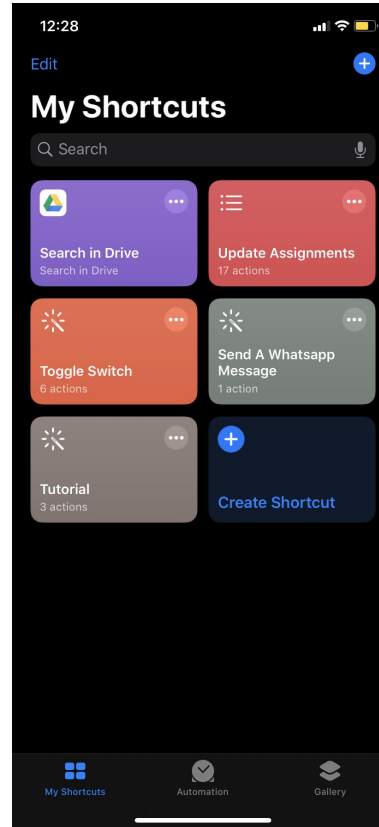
12:28

Edit

My Shortcuts

Search

Search in Drive
Search in Drive

Update Assignments
17 actions

Toggle Switch
6 actions

Send A Whatsapp Message
1 action

Tutorial
3 actions

Create Shortcut

My Shortcuts

Automation

Gallery